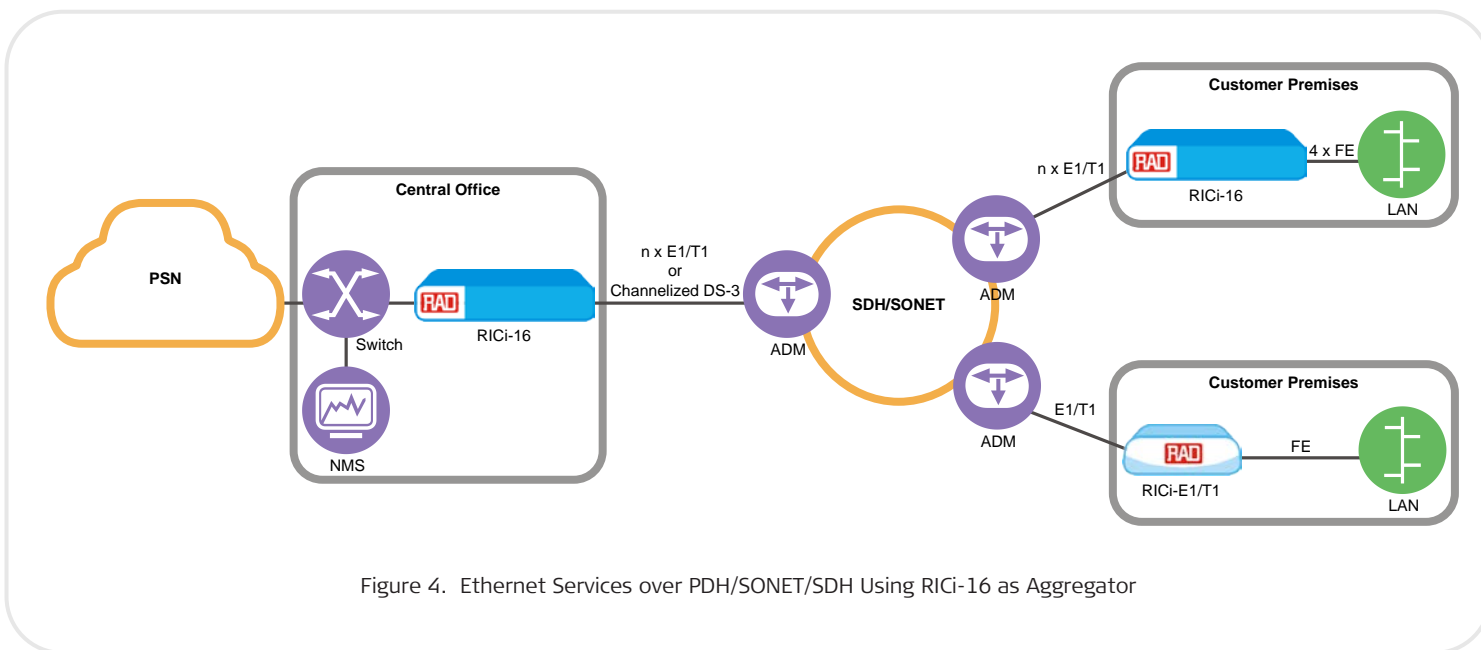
PSN

Central Office

Switch

RAD

RICi-16

NMS

n x E1/T1
or
Channelized DS-3

ADM

SDH/SONET

ADM

ADM

n x E1/T1

Customer Premises

RAD

RICi-16

4 x FE

LAN

E1/T1

Customer Premises

RAD

RICi-E1/T1

FE

LAN

Figure 4. Ethernet Services over PDH/SONET/SDH Using RICi-16 as Aggregator